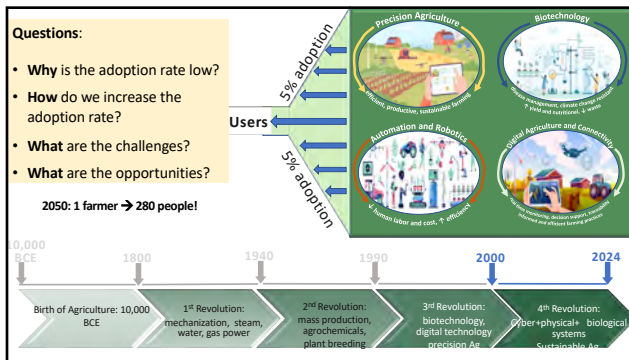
Questions:

- Why is the adoption rate low?
- How do we increase the adoption rate?
- What are the challenges?
- What are the opportunities?

2050: 1 farmer → 280 people!

5% adoption

Users

5% adoption

Precision Agriculture

efficient, productive, sustainable farming

Biotechnology

disease management, climate change resistant, ↑ yield and nutritional, ↓ waste

Automation and Robotics

↓ human labor and cost, ↑ efficiency

Digital Agriculture and Connectivity

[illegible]

10,000 BCE

1800

1940

1990

2000

2024

Birth of Agriculture: 10,000 BCE

1st Revolution: mechanization, steam, water, gas power

2nd Revolution: mass production, agrochemicals, plant breeding

3rd Revolution: biotechnology, digital technology precision Ag

4th Revolution: Cyber+physical+ biological systems Sustainable Ag